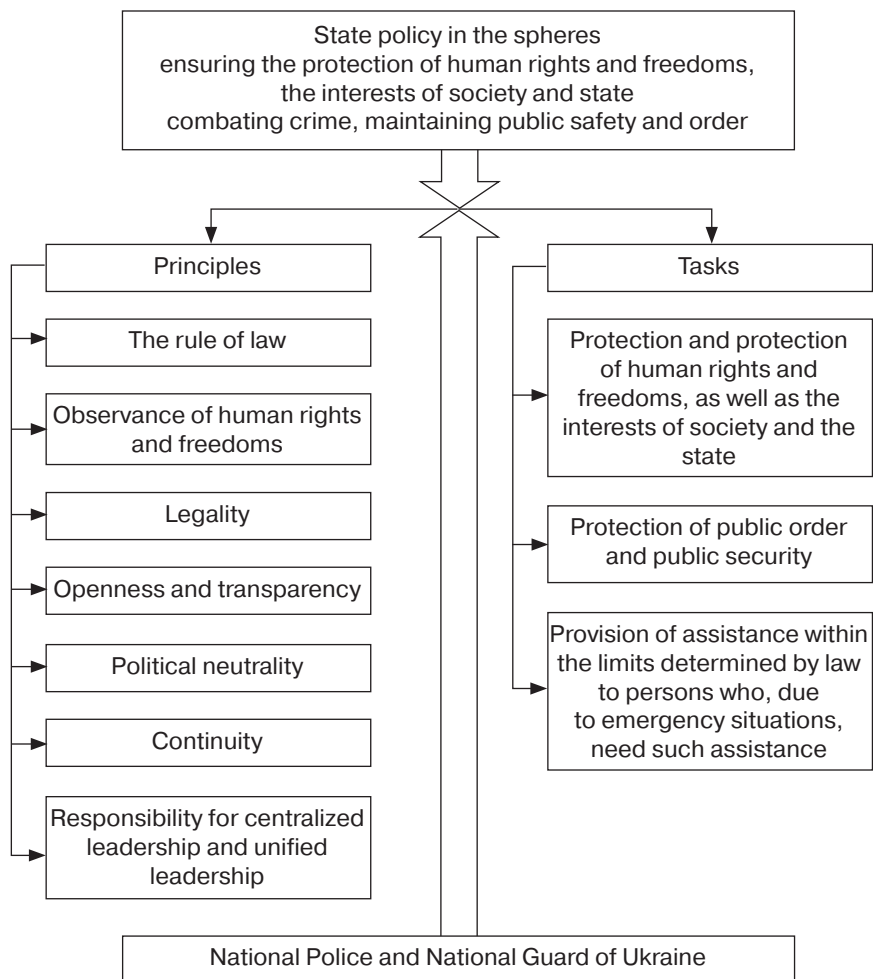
State policy in the spheres
ensuring the protection of human rights and freedoms,
the interests of society and state
combating crime, maintaining public safety and order

Principles

The rule of law

Observance of human rights and freedoms

Legality

Openness and transparency

Political neutrality

Continuity

Responsibility for centralized leadership and unified leadership

Tasks

Protection and protection of human rights and freedoms, as well as the interests of society and the state

Protection of public order and public security

Provision of assistance within the limits determined by law to persons who, due to emergency situations, need such assistance

National Police and National Guard of Ukraine